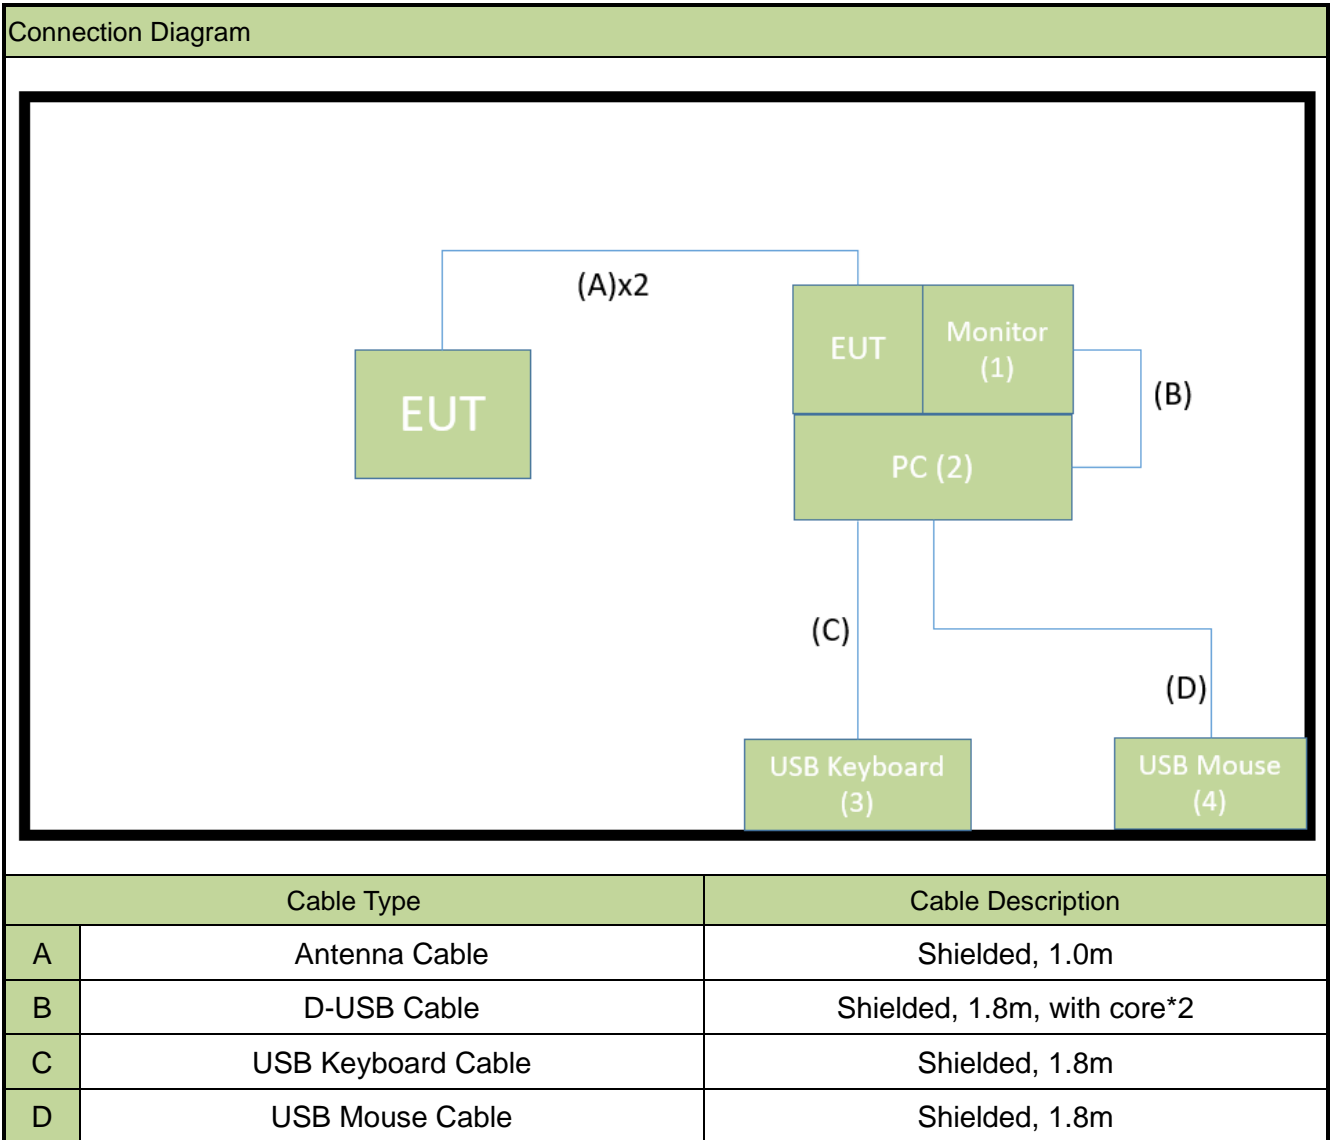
Connection Diagram

(A)x2

EUT

EUT

Monitor
(1)

(B)

PC (2)

(C)

(D)

USB Keyboard
(3)

USB Mouse
(4)

| | Cable Type | Cable Description |
|---|---|---|
| A | Antenna Cable | Shielded, 1.0m |
| B | D-USB Cable | Shielded, 1.8m, with core*2 |
| C | USB Keyboard Cable | Shielded, 1.8m |
| D | USB Mouse Cable | Shielded, 1.8m |